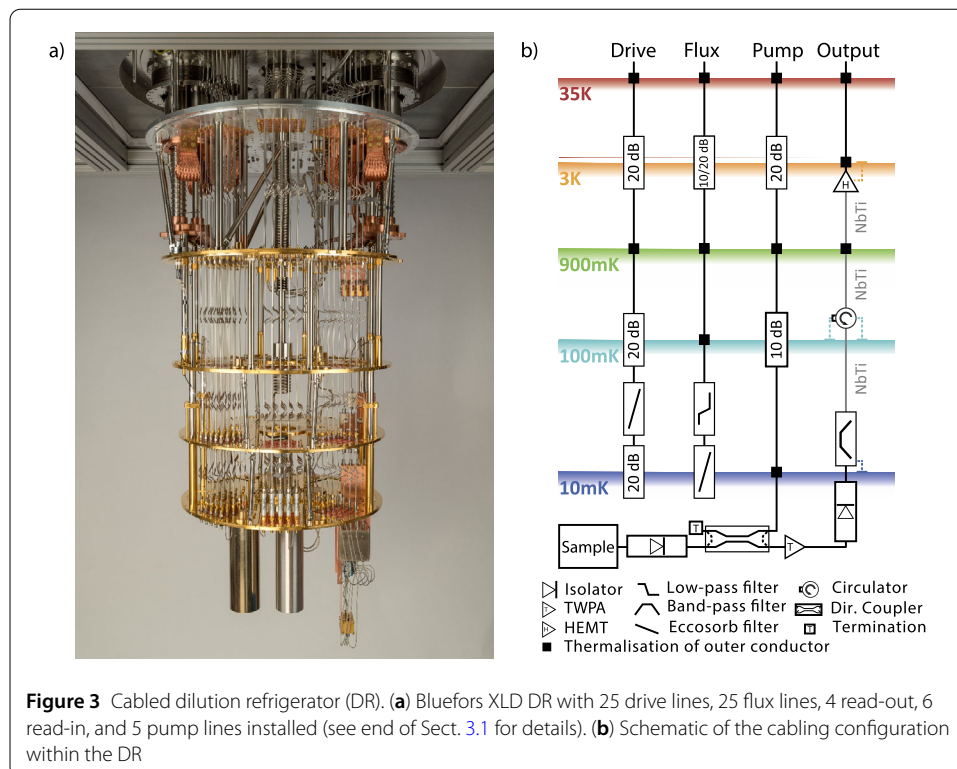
a)

b)

Drive Flux Pump Output

35K

3K

900mK

100mK

10mK

20 dB

10/20 dB

20 dB

H

NbTi

NbTi

NbTi

20 dB

10 dB

20 dB

T

Sample

T

Isolator
TWPA
HEMT
Low-pass filter
Band-pass filter
Eccosorb filter
Circulator
Dir. Coupler
Termination
Thermalisation of outer conductor

**Figure 3** Cabled dilution refrigerator (DR). (**a**) Bluefors XLD DR with 25 drive lines, 25 flux lines, 4 read-out, 6 read-in, and 5 pump lines installed (see end of Sect. 3.1 for details). (**b**) Schematic of the cabling configuration within the DR